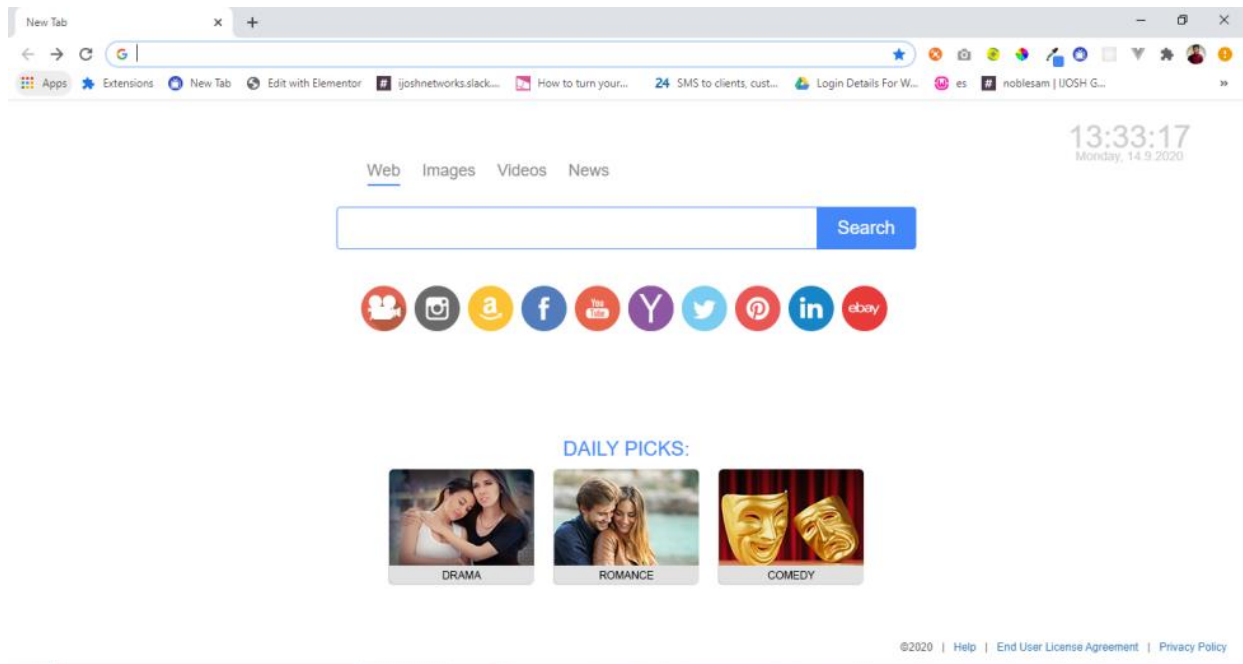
New Tab ×  +

Apps  Extensions  New Tab  Edit with Elementor  ijoshnetworks.slack...  How to turn your...  24 SMS to clients, cust...  Login Details For W...  es  noblesam | IJOSH G...  »

13:33:17
Monday, 14.9.2020

Web  Images  Videos  News

Search

You Tube

in

ebay

DAILY PICKS:

DRAMA

ROMANCE

COMEDY

©2020 | Help | End User License Agreement | Privacy Policy